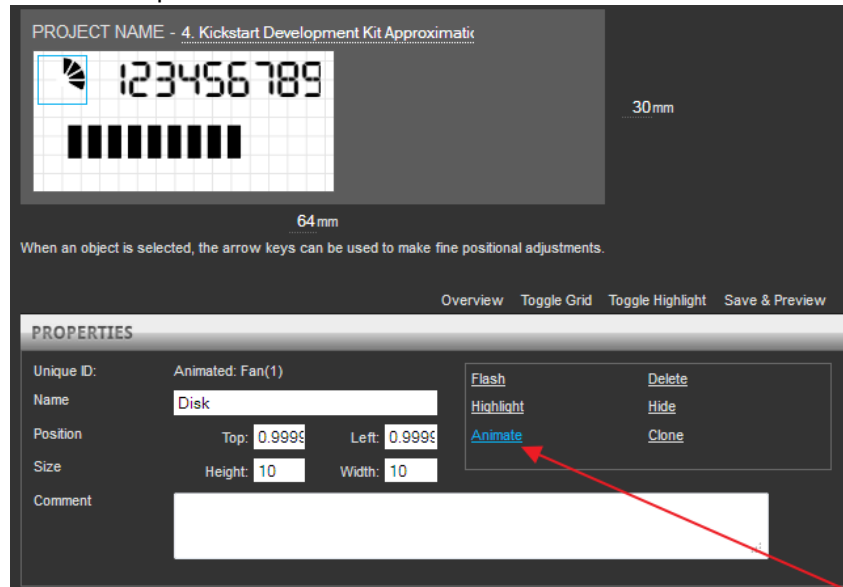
PROJECT NAME - 4. Kickstart Development Kit Approximatic

123456789

30mm

64mm

When an object is selected, the arrow keys can be used to make fine positional adjustments.

Overview Toggle Grid Toggle Highlight Save & Preview

PROPERTIES

| | | |
|---|---|---|
| Unique ID: | Animated: Fan(1) | |
| Name | Disk | |
| Position | Top: 0.9999 | Left: 0.9999 |
| Size | Height: 10 | Width: 10 |
| Comment | | |

Flash Delete
Highlight Hide
Animate Clone